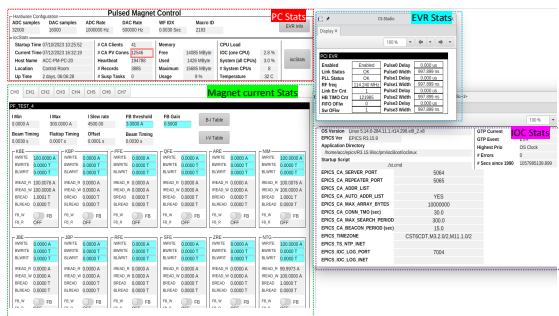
Pulsed Magnet Control

PC Stats

Hardware Configuration
ADC samples 32000
DAC samples 16000
ADC Rate 1000000 Hz
DAC Rate 500000 Hz
WF IDX 0.0038 Sec
Macro ID 2183
EVR Info

IOC Stats
Startup Time 07/10/2023 10:25:52
Current Time 07/10/2023 16:32:19
Host Name ACC-PM-PC-23
Location Control Room
Up Time 2 days, 06:06:29
# CA Clients 41
# CA PV Conns 17949
Heartbeat 194760
# Records 8886
# Susp Tasks 0
Memory
Free 14085 MByte
Used 1426 MByte
Maximum 15469 MByte
Usage 8 %
CPU Load
IOC (one CPU) 2.8 %
System (all CPUs) 3.0 %
# System CPUs 8
Temperature 32 C
ioc Stats

PC_TEST_4
CH1 CH2 CH3 CH4 CH5 CH6 CH7

Magnet current Stats

I Min 0.0000 A
I Max 300.0000 A
I Slew rate 4500.00
FB threshold 5.0000 A
FB Gain 0.0000
Beam Timing 0.0000 s
Flattop Timing 0.0000 s
Offset 0.0000 s
Beamset Timing 0.0000 s
B-I Table
I-V Table

KBE KBP RFE QFE ARE MM
IWRITE 100.0000 A
IREAD 0.0000 A
BLWRT 1.0000 T
IREAD_R 120.0078 A
IREAD_W 100.0000 A
BREAD 1.0001 T
BLREAD 0.0000 T
FB_W OFF
FB_R OFF

JBE JBP RFC QFE ZRE MTO
IWRITE 0.0000 A
IREAD 0.0000 A
BLWRT 0.0000 T
IREAD_R 0.0000 A
IREAD_W 0.0000 A
BREAD 0.0000 T
BLREAD 0.0000 T
FB_W OFF
FB_R OFF

CS-Studio
Display X
EVR Stats
100 %
PC EVR
Enabled Enabled
Link Status OK
PLL Status OK
RF freq 114.240 MHz
Link Err Cnt 0
HB TMO Cnt 121691
FIFO OFlw 0
Sw OFlw 0
Pulse0 Delay 0.000 us
Pulse0 Width 997.086 ns
Pulse1 Delay 0.000 us
Pulse1 Width 997.086 ns
Pulse2 Delay 0.000 us
Pulse2 Width 997.086 ns
Pulse3 Delay 0.000 us
Pulse3 Width 997.086 ns

OS Version Linux 5.14.0-284.11.1.el9_2.x86_64
EPICS Ver EPICS R3.15.9
Application Directory /home/acc/epics/R3.15.9/ioc/pmcontrol/iocBoot
Startup Script ./st.cmd
EPICS_CA_SERVER_PORT 5064
EPICS_CA_REPEATER_PORT 5065
EPICS_CA_ADDR_LIST
EPICS_CA_AUTO_ADDR_LIST YES
EPICS_CA_MAX_ARRAY_BYTES 10000000
EPICS_CA_CONN_TMO (sec) 30.0
EPICS_CA_MAX_SEARCH_PERIOD 300.0
EPICS_CA_BEACON_PERIOD (sec) 15.0
EPICS_TIMEZONE CST6CDT,M3.2.0/2,M11.1.0/2
EPICS_TS_NTP_INET
EPICS_IOC_LOG_PORT 7004
EPICS_IOC_LOG_INET

IOC Stats
GTP Current
GTP Event
Highest Prio OS Clock
# Errors 0
# Secs since 1990 1057985130.898